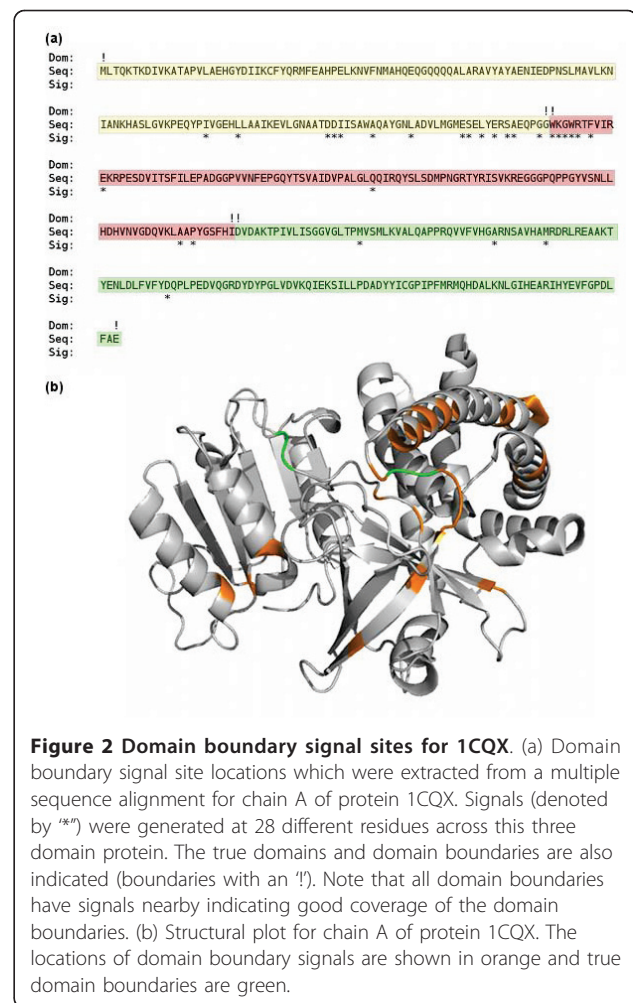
(a)

Dom: !
Seq: MLTQKTKDIVKATAPVLAEHGYDIIKCFYQRMFEAHPELKNVFNMAHQEQGQQQQALARAVYAYAENIEDPNSLMAVLKN
Sig:

Dom: !!
Seq: IANKHASLGVKPEQYPIVGEHLLAAIKEVLGNAATDDIISAWAQAYGNLADVLMGMESELYERSAEQPGGWKGWRTFVIR
Sig: * * *** * ** * * ** * *****

Dom:
Seq: EKRPESDVITSFILEPADGGPVVNFEPGQYTSVAIDVPALGLQQIRQYSLSDMPNGRTYRISVKREGGGPQPPGYVSNLL
Sig: * *

Dom: !!
Seq: HDHVNVGDQVKLAAPYGSFHIDVDAKTPIVLISGGVGLTPMVSMLKVALQAPPRQVVFVHGARNSAVHAMRDRLREAAKT
Sig: * * * * *

Dom:
Seq: YENLDLFVFYDQPLPEDVQGRDYDYPGLVDVKQIEKSILLPDADYYICGPIPFMRMQHDALKNLGIHEARIHYEVFGPDL
Sig: *

Dom: !
Seq: FAE
Sig:

(b)

**Figure 2 Domain boundary signal sites for 1CQX**. (a) Domain boundary signal site locations which were extracted from a multiple sequence alignment for chain A of protein 1CQX. Signals (denoted by "*") were generated at 28 different residues across this three domain protein. The true domains and domain boundaries are also indicated (boundaries with an '!'). Note that all domain boundaries have signals nearby indicating good coverage of the domain boundaries. (b) Structural plot for chain A of protein 1CQX. The locations of domain boundary signals are shown in orange and true domain boundaries are green.